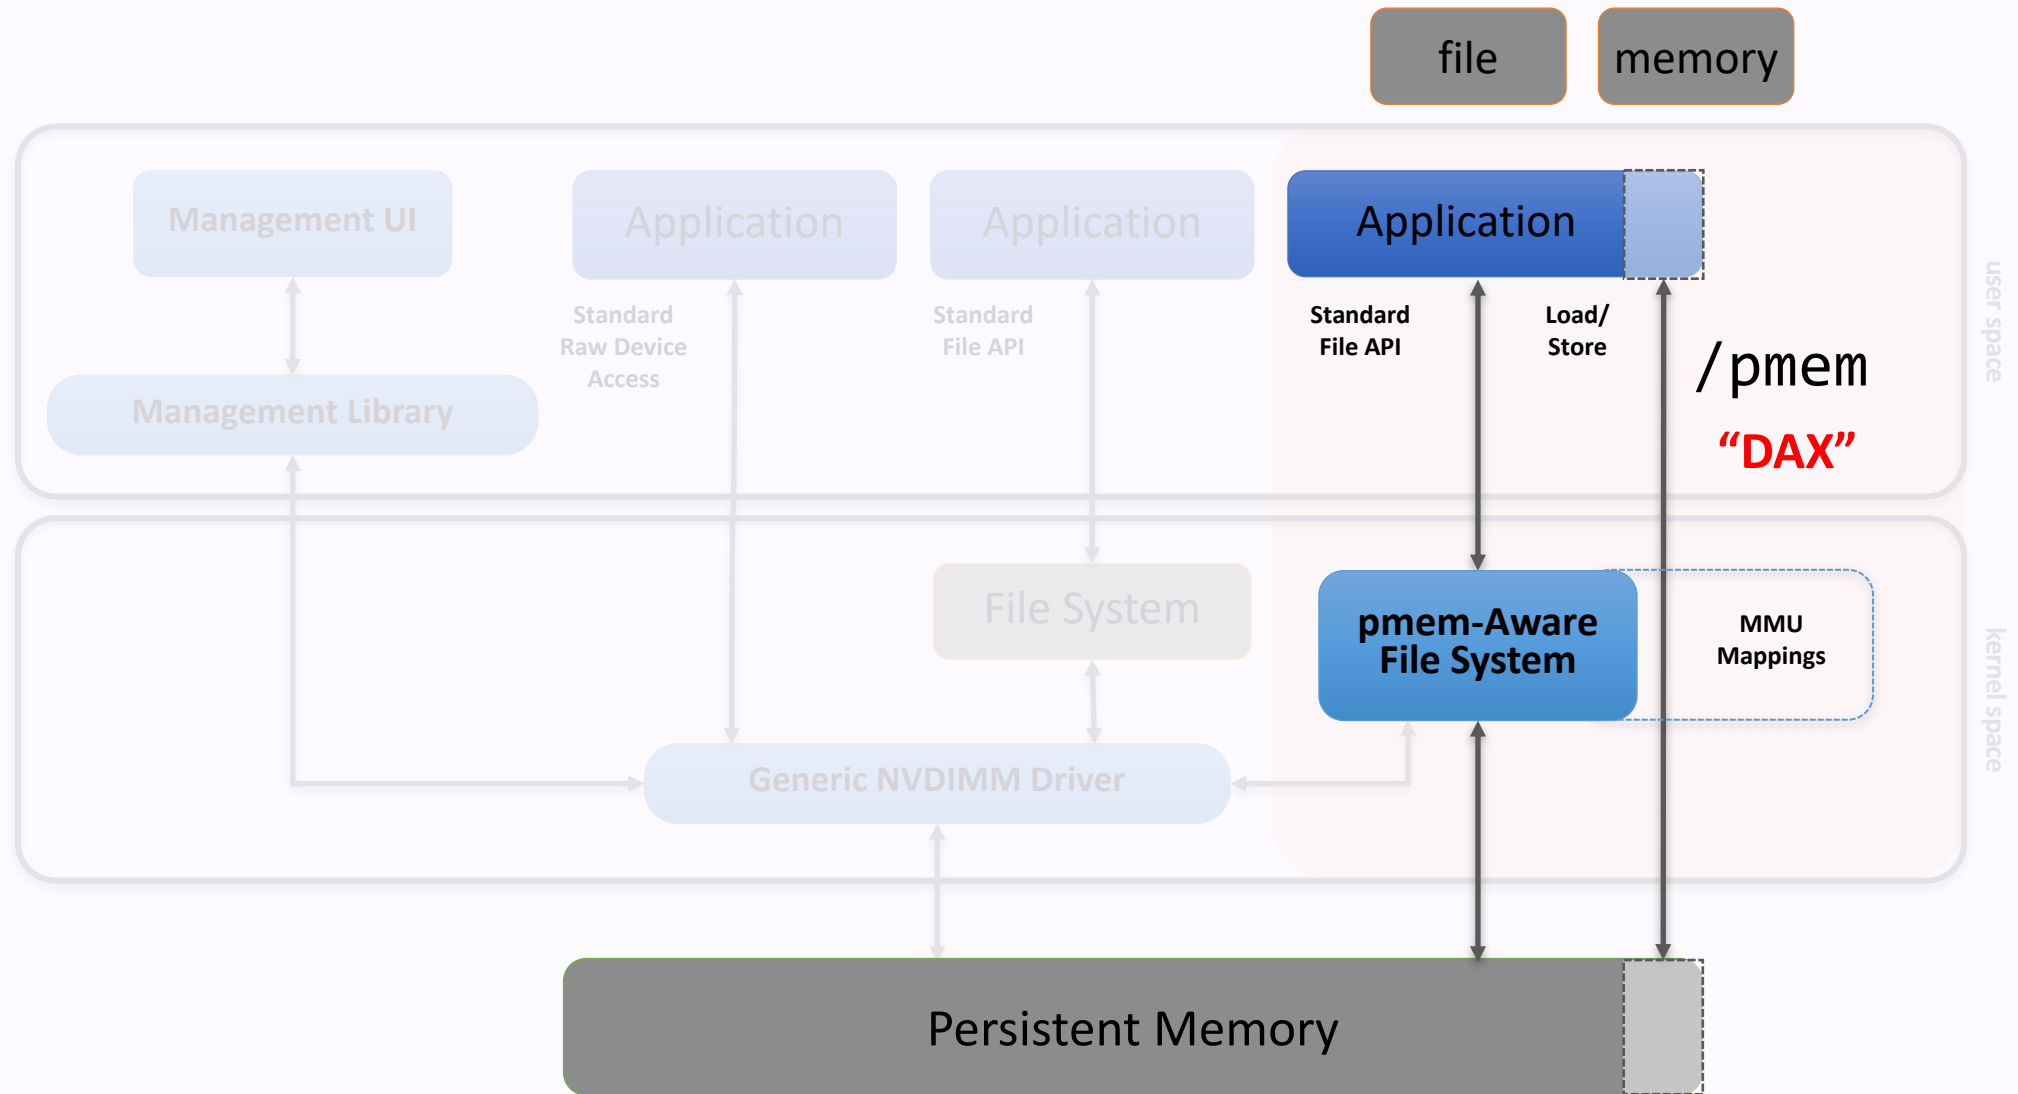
file

memory

Management UI

Application

Application

Application

user space

Standard Raw Device Access

Standard File API

Standard File API

Load/ Store

/pmem

“DAX”

Management Library

File System

pmem-Aware File System

MMU Mappings

kernel space

Generic NVDIMM Driver

Persistent Memory